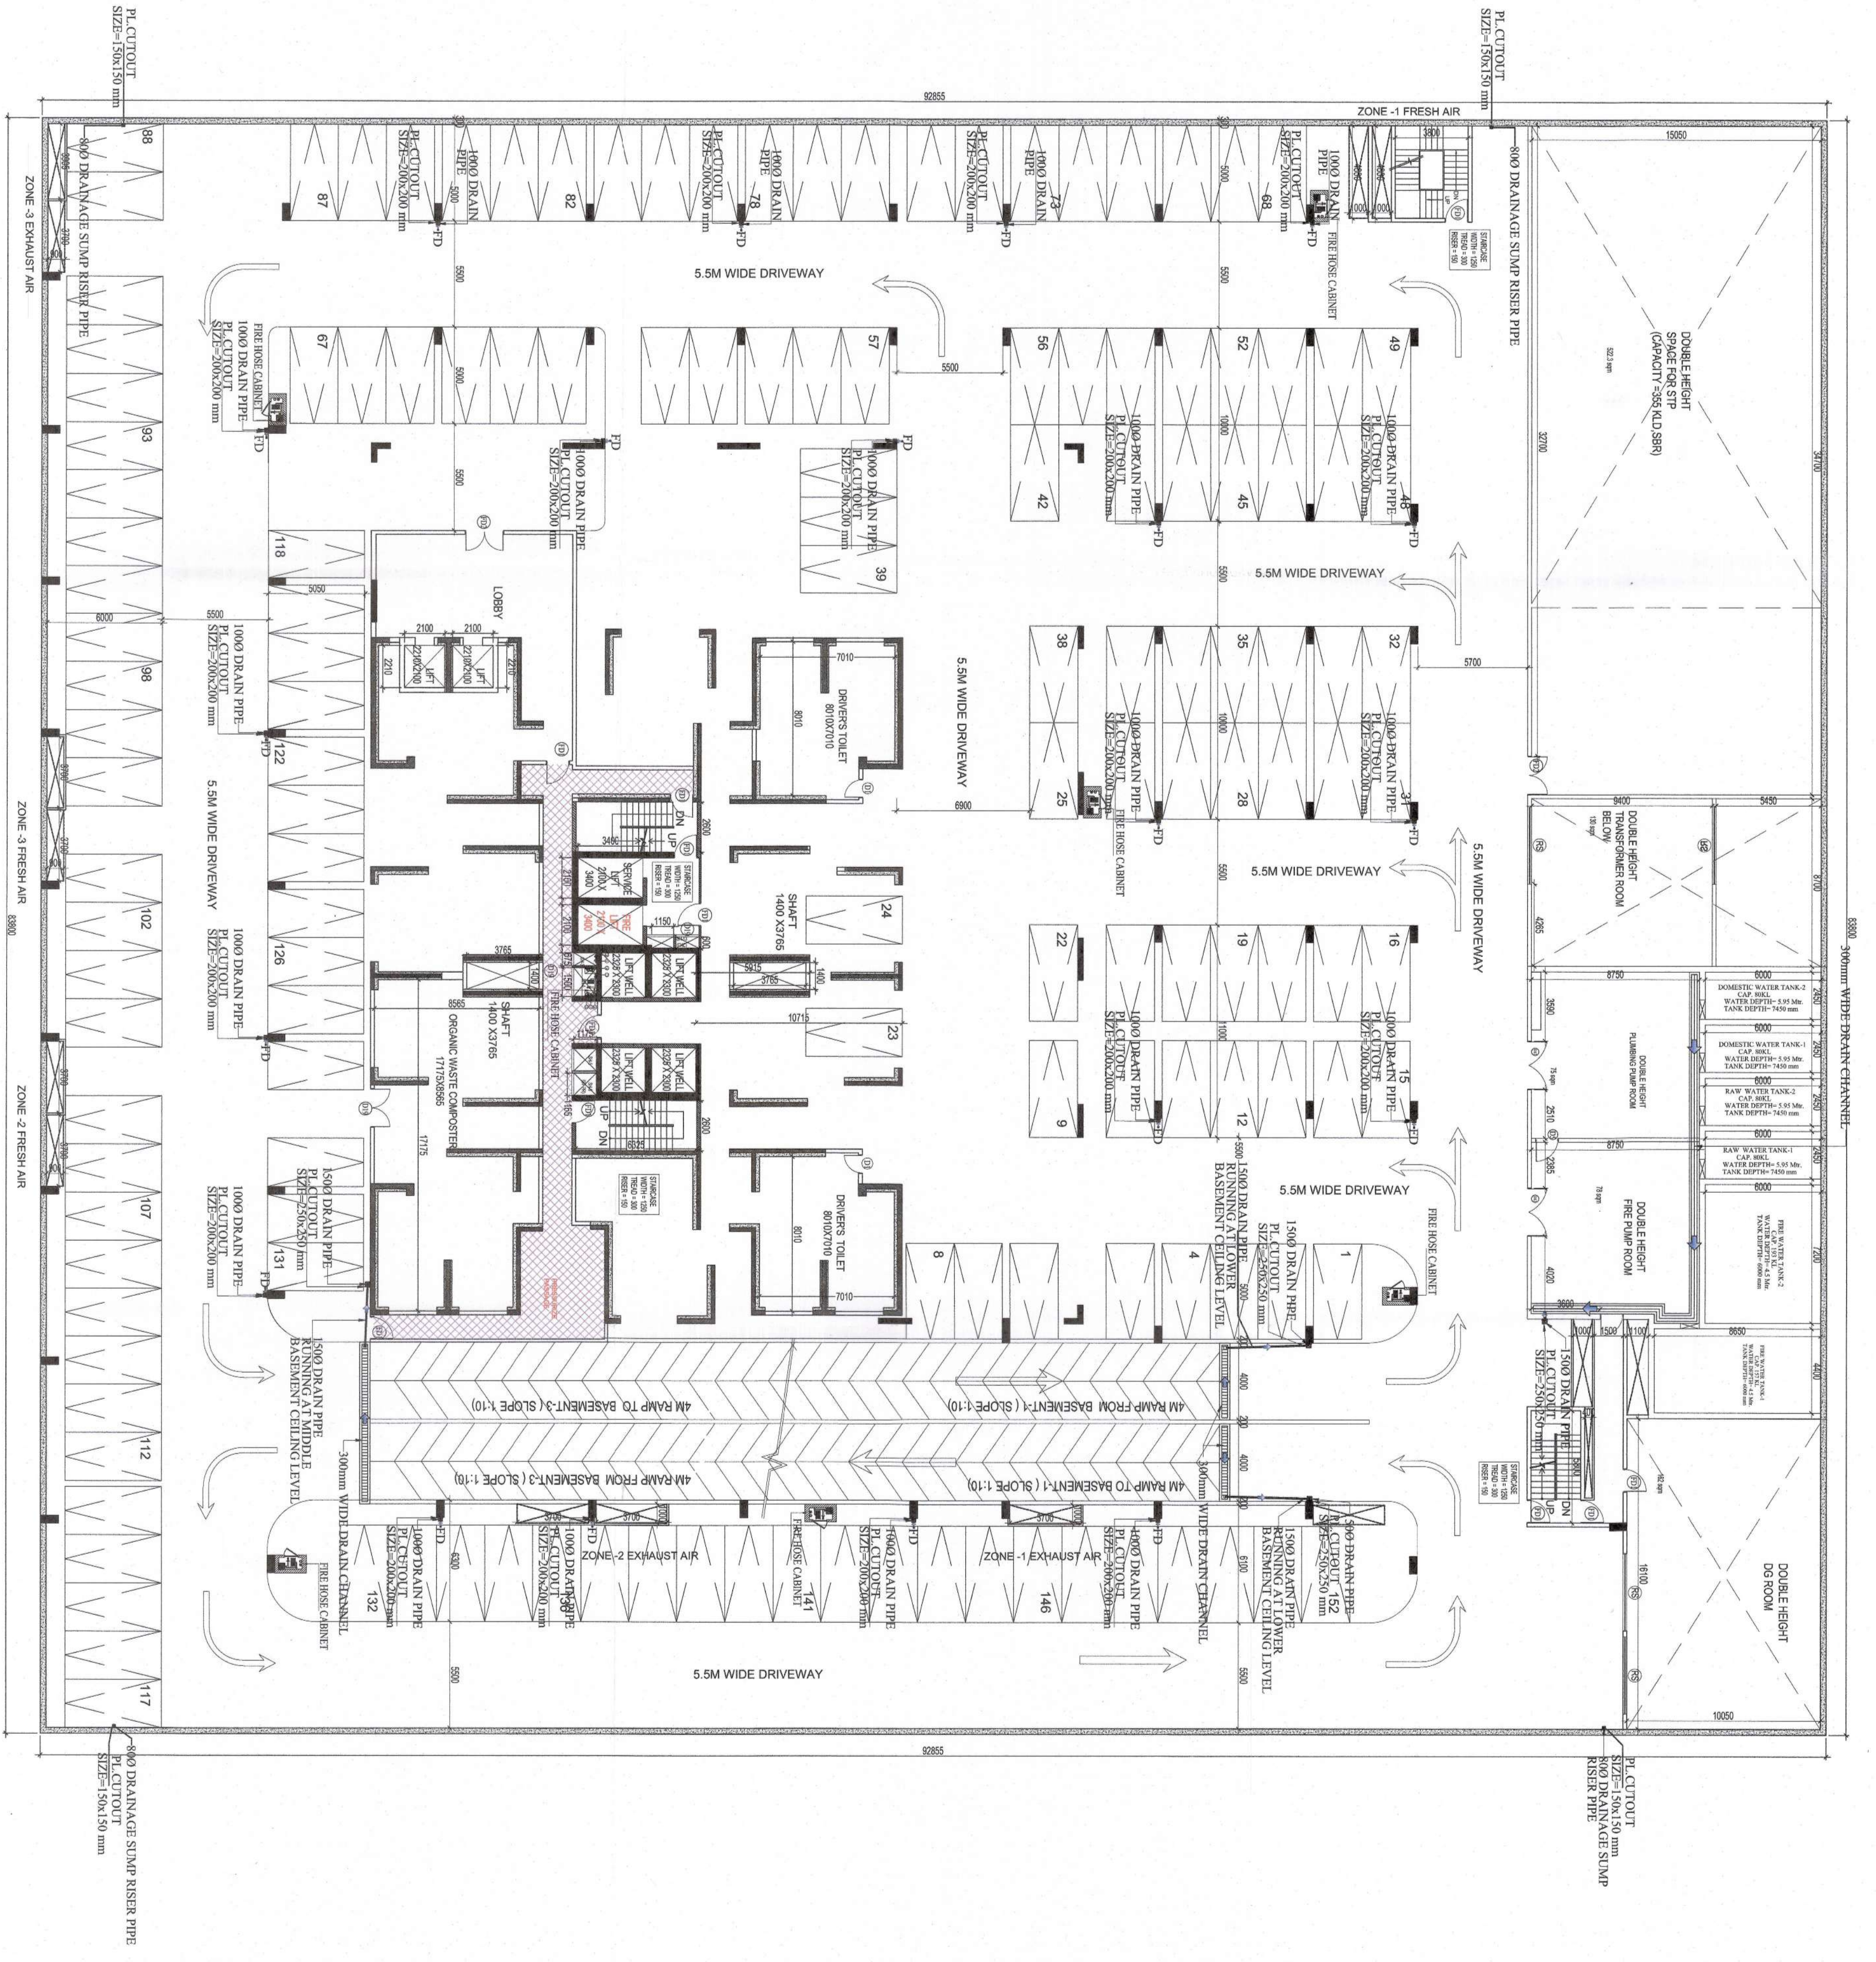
PL CUTOUT
SIZE=150x150 mm

PL CUTOUT
SIZE=150x150 mm

92855

ZONE -1 FRESH AIR

800 DRAINAGE SUMP RISER PIPE

ZONE -3 EXHAUST AIR

800Ø DRAINAGE SUMP RISER PIPE

88

87

82

78

73

68

PL CUTOUT
SIZE=200x200 mm

100Ø DRAIN PIPE

FD

FIRE HOSE CABINET

STAIRCASE
WIDTH = 1250
TREAD = 300
RISER = 150

15050

5.5M WIDE DRIVEWAY

5500

5000

DOUBLE HEIGHT
SPACE FOR STP
(CAPACITY =355 KLD,SBR)

3270

3470

67

57

56

52

49

FIRE HOSE CABINET
100Ø DRAIN PIPE
PL CUTOUT
SIZE=200x200 mm

93

10000

48

45

42

39

LOBBY

118

5050

6000

5500

2100

2100

LIFT

5.5M WIDE DRIVEWAY

38

35

32

5700

98

DRIVERS TOILET
8010X7010

7010

8010

122

6900

25

28

31

5.5M WIDE DRIVEWAY

SERVICE LIFT

SHAFT
1400 X3765

24

DOUBLE HEIGHT
TRANSFORMER ROOM
BELOW

9400

5450

8700

102

22

19

16

3765

LIFT WELL

FIRE LIFT

126

SHAFT
1400 X3765

8585

ORGANIC WASTE COMPOSTER
1717X8565

FIRE HOSE CABINET

10715

23

8750

6000

DOMESTIC WATER TANK-2
CAP. 80KL
WATER DEPTH= 5.95 Mtr.
TANK DEPTH= 7450 mm

DOMESTIC WATER TANK-1
CAP. 80KL
WATER DEPTH= 5.95 Mtr.
TANK DEPTH= 7450 mm

RAW WATER TANK-2
CAP. 80KL
WATER DEPTH= 5.95 Mtr.
TANK DEPTH= 7450 mm

RAW WATER TANK-1
CAP. 80KL
WATER DEPTH= 5.95 Mtr.
TANK DEPTH= 7450 mm

DOUBLE HEIGHT
PLUMBING PUMP ROOM

9

12

15

83800

300mm WIDE DRAIN CHANNEL

ZONE -3 FRESH AIR

ZONE -2 FRESH AIR

17175

6325

DN

UP

2600

107

DRIVERS TOILET
8010X7010

5.5M WIDE DRIVEWAY

150Ø DRAIN PIPE
RUNNING AT LOWER
BASEMENT CEILING LEVEL

150Ø DRAIN PIPE
PL CUTOUT
SIZE=250x250 mm

131

8

4

1

FIRE HOSE CABINET

DOUBLE HEIGHT
FIRE PUMP ROOM

FIRE WATER TANK-2
CAP. 150 KL
WATER DEPTH= 4.5 Mtr.
TANK DEPTH= 6000 mm

150Ø DRAIN PIPE
RUNNING AT MIDDLE
BASEMENT CEILING LEVEL

4M RAMP TO BASEMENT-3 ( SLOPE 1:10)

4M RAMP FROM BASEMENT-1 ( SLOPE 1:10)

4M RAMP FROM BASEMENT-3 ( SLOPE 1:10)

4M RAMP TO BASEMENT-1 ( SLOPE 1:10)

8650

4000

112

300mm WIDE DRAIN CHANNEL

ZONE -2 EXHAUST AIR

ZONE -1 EXHAUST AIR

132

141

146

152

FIRE HOSE CABINET

DOUBLE HEIGHT
DG ROOM

1610

117

5.5M WIDE DRIVEWAY

10050

92855

800Ø DRAINAGE SUMP RISER PIPE
PL CUTOUT
SIZE=150x150 mm

PL CUTOUT
SIZE=150x150 mm
800Ø DRAINAGE SUMP
RISER PIPE